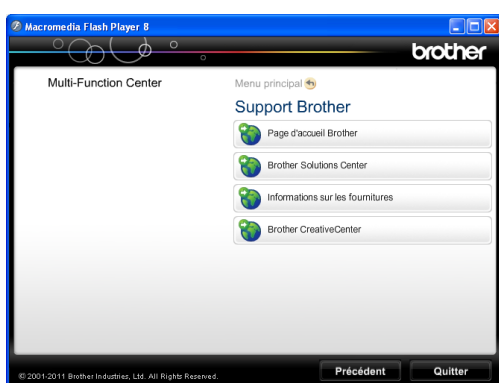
Macromedia Flash Player 8

brother

Multi-Function Center

Menu principal

Support Brother

Page d'accueil Brother

Brother Solutions Center

Informations sur les fournitures

Brother CreativeCenter

© 2001-2011 Brother Industries, Ltd. All Rights Reserved.

Précédent

Quitter